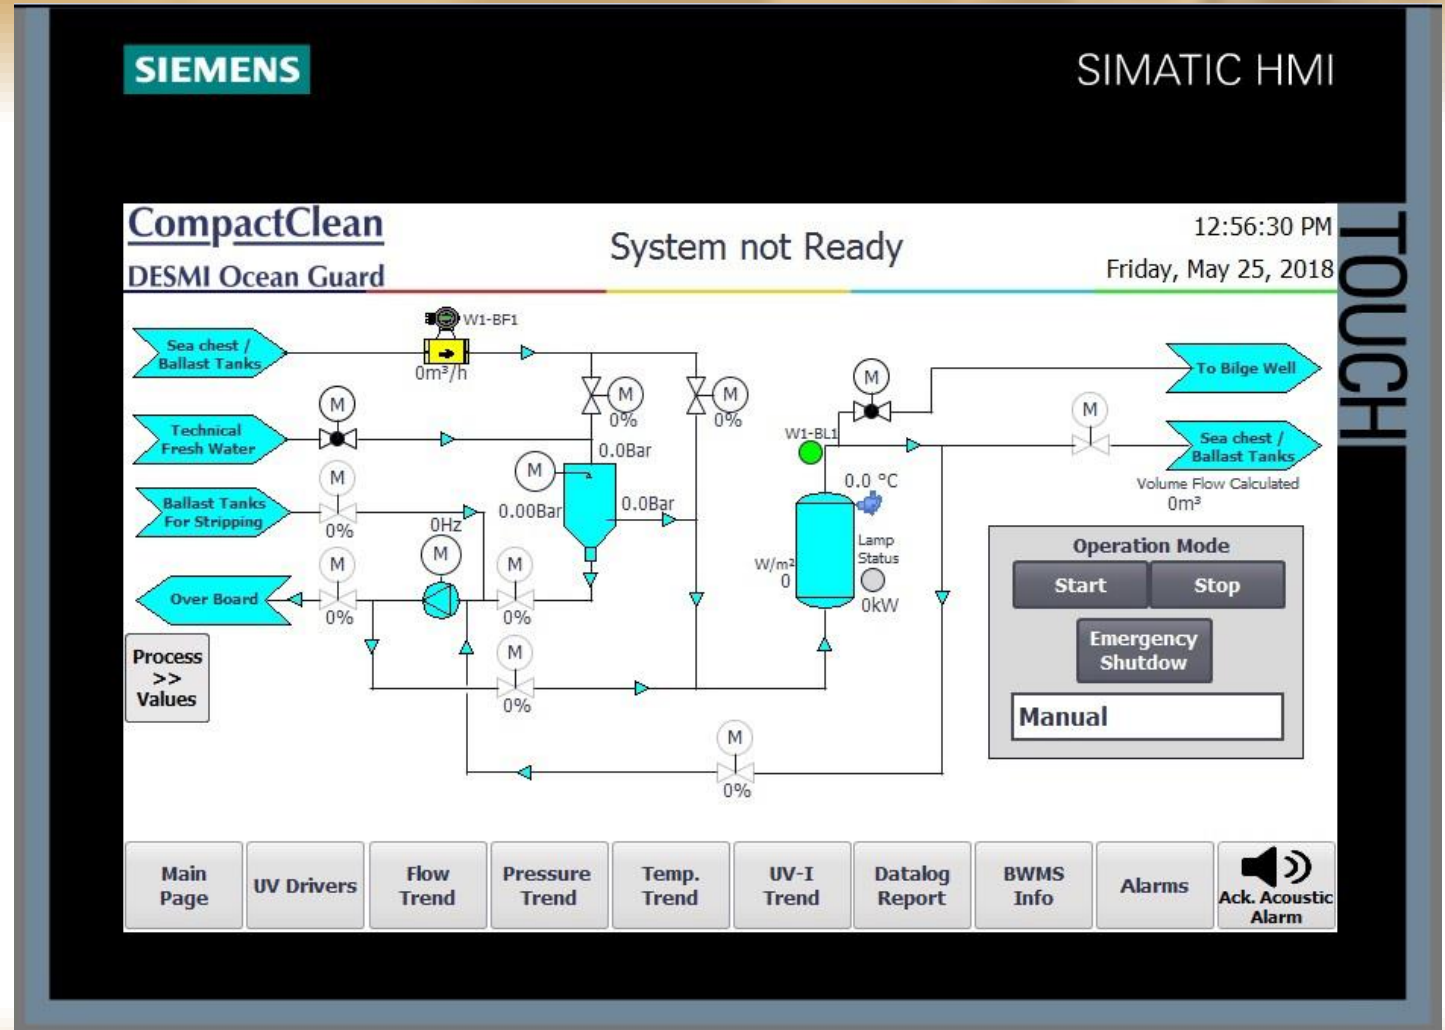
SIEMENS

SIMATIC HMI

TOUCH

CompactClean
DESMI Ocean Guard

System not Ready

12:56:30 PM
Friday, May 25, 2018

W1-BF1

Sea chest / Ballast Tanks

0m³/h

M
0%

M
0%

To Bilge Well

M

Technical Fresh Water

M

0.0Bar

W1-BL1

M

Sea chest / Ballast Tanks

M

Volume Flow Calculated
0m³

0.0 °C

Ballast Tanks For Stripping

M
0%

0HZ

0.00Bar

0.0Bar

Lamp Status

W/m²
0

0kW

M

M

M

Over Board

0%

0%

Operation Mode

Start

Stop

Emergency Shutdown

Manual

Process >> Values

M
0%

M
0%

Main Page

UV Drivers

Flow Trend

Pressure Trend

Temp. Trend

UV-I Trend

Datalog Report

BWMS Info

Alarms

Ack. Acoustic Alarm